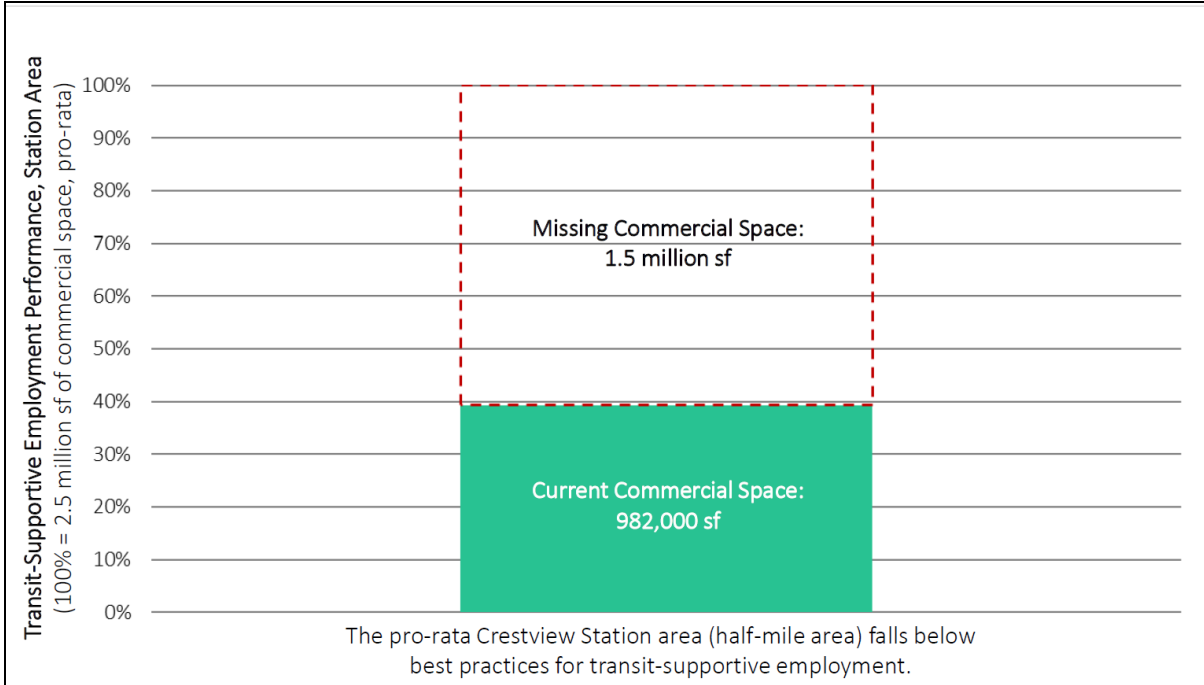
Transit-Supportive Employment Performance, Station Area
(100% = 2.5 million sf of commercial space, pro-rata)

100%
90%
80%
70%
60%
50%
40%
30%
20%
10%
0%

Missing Commercial Space:
1.5 million sf

Current Commercial Space:
982,000 sf

The pro-rata Crestview Station area (half-mile area) falls below best practices for transit-supportive employment.